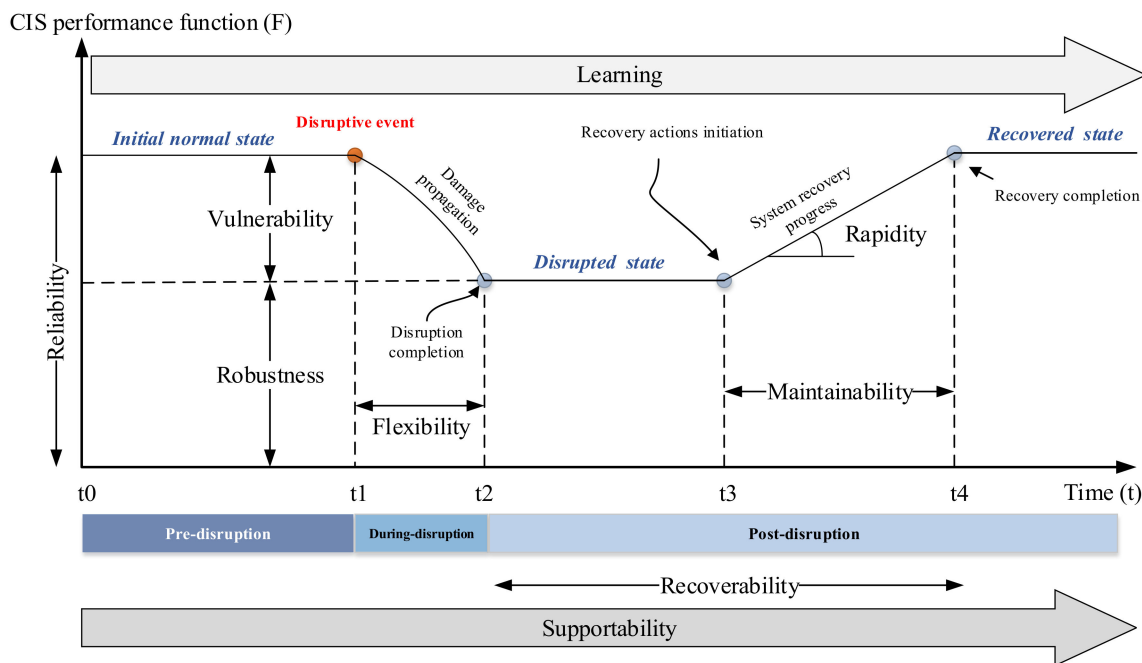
CIS performance function (F)

Learning

Initial normal state

Disruptive event

Damage propagation

Recovery actions initiation

Recovered state

Recovery completion

System recovery progress

Rapidity

Vulnerability

Reliability

Disrupted state

Disruption completion

Robustness

Flexibility

Maintainability

t0

t1

t2

t3

t4

Time (t)

Pre-disruption

During-disruption

Post-disruption

Recoverability

Supportability